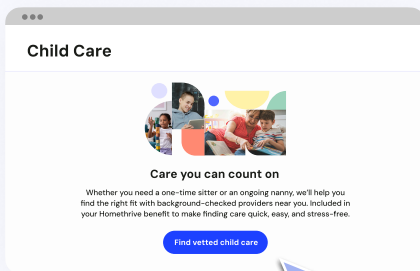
Child Care

Care you can count on

Whether you need a one-time sitter or an ongoing nanny, we'll help you find the right fit with background-checked providers near you. Included in your Homethrive benefit to make finding care quick, easy, and stress-free.

Find vetted child care